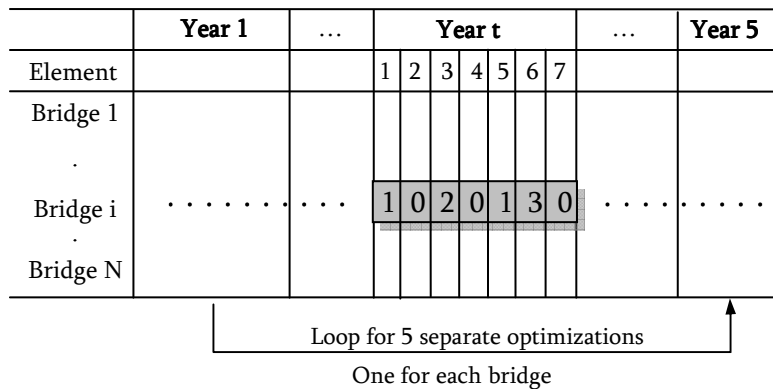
|  | Year 1 | … | Year t |  |  |  |  |  |  | … | Year 5 |
|---|---|---|---|---|---|---|---|---|---|---|---|
| Element |  |  | 1 | 2 | 3 | 4 | 5 | 6 | 7 |  |  |
| Bridge 1 |  |  |  |  |  |  |  |  |  |  |  |
| . |  |  |  |  |  |  |  |  |  |  |  |
| Bridge i | ........ | ... | 1 | 0 | 2 | 0 | 1 | 3 | 0 | .... | .... |
| . |  |  |  |  |  |  |  |  |  |  |  |
| Bridge N |  |  |  |  |  |  |  |  |  |  |  |

Loop for 5 separate optimizations

One for each bridge